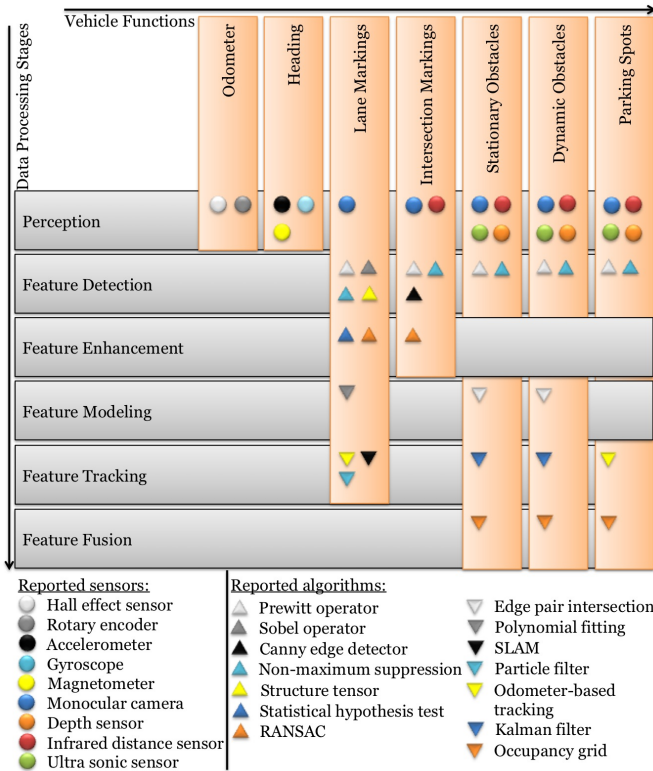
Vehicle Functions

Data Processing Stages

Odometer

Heading

Lane Markings

Intersection Markings

Stationary Obstacles

Dynamic Obstacles

Parking Spots

Perception

Feature Detection

Feature Enhancement

Feature Modeling

Feature Tracking

Feature Fusion

Reported sensors:
Hall effect sensor
Rotary encoder
Accelerometer
Gyroscope
Magnetometer
Monocular camera
Depth sensor
Infrared distance sensor
Ultra sonic sensor

Reported algorithms:
Prewitt operator
Sobel operator
Canny edge detector
Non-maximum suppression
Structure tensor
Statistical hypothesis test
RANSAC

Edge pair intersection
Polynomial fitting
SLAM
Particle filter
Odometer-based tracking
Kalman filter
Occupancy grid